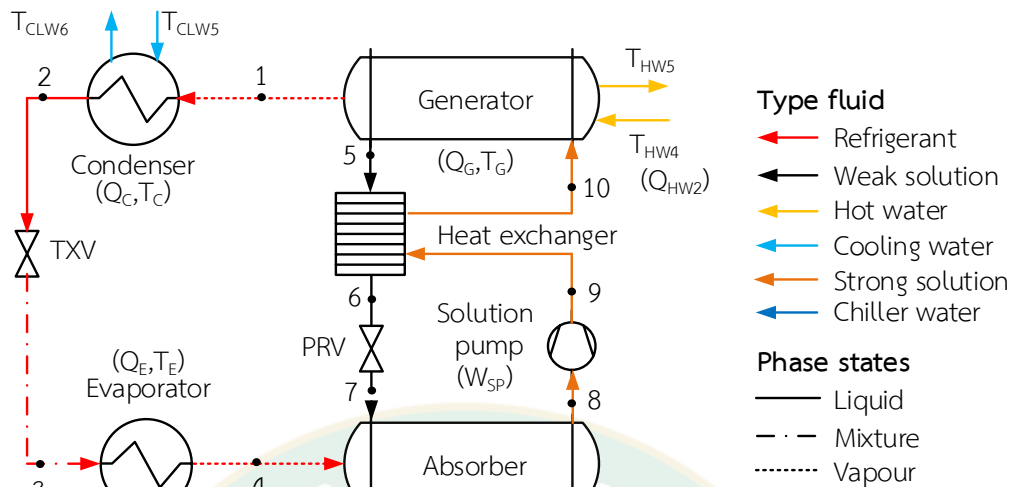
$T_{CLW6}$ $T_{CLW5}$

2 1

Condenser $(Q_C,T_C)$

Generator $(Q_G,T_G)$

$T_{HW5}$

$T_{HW4}$ $(Q_{HW2})$

5

10

TXV

Heat exchanger

6 9

PRV

Solution pump $(W_{SP})$

$(Q_E,T_E)$ Evaporator

7 8

Absorber

3 4

Type fluid
Refrigerant
Weak solution
Hot water
Cooling water
Strong solution
Chiller water

Phase states
Liquid
Mixture
Vapour